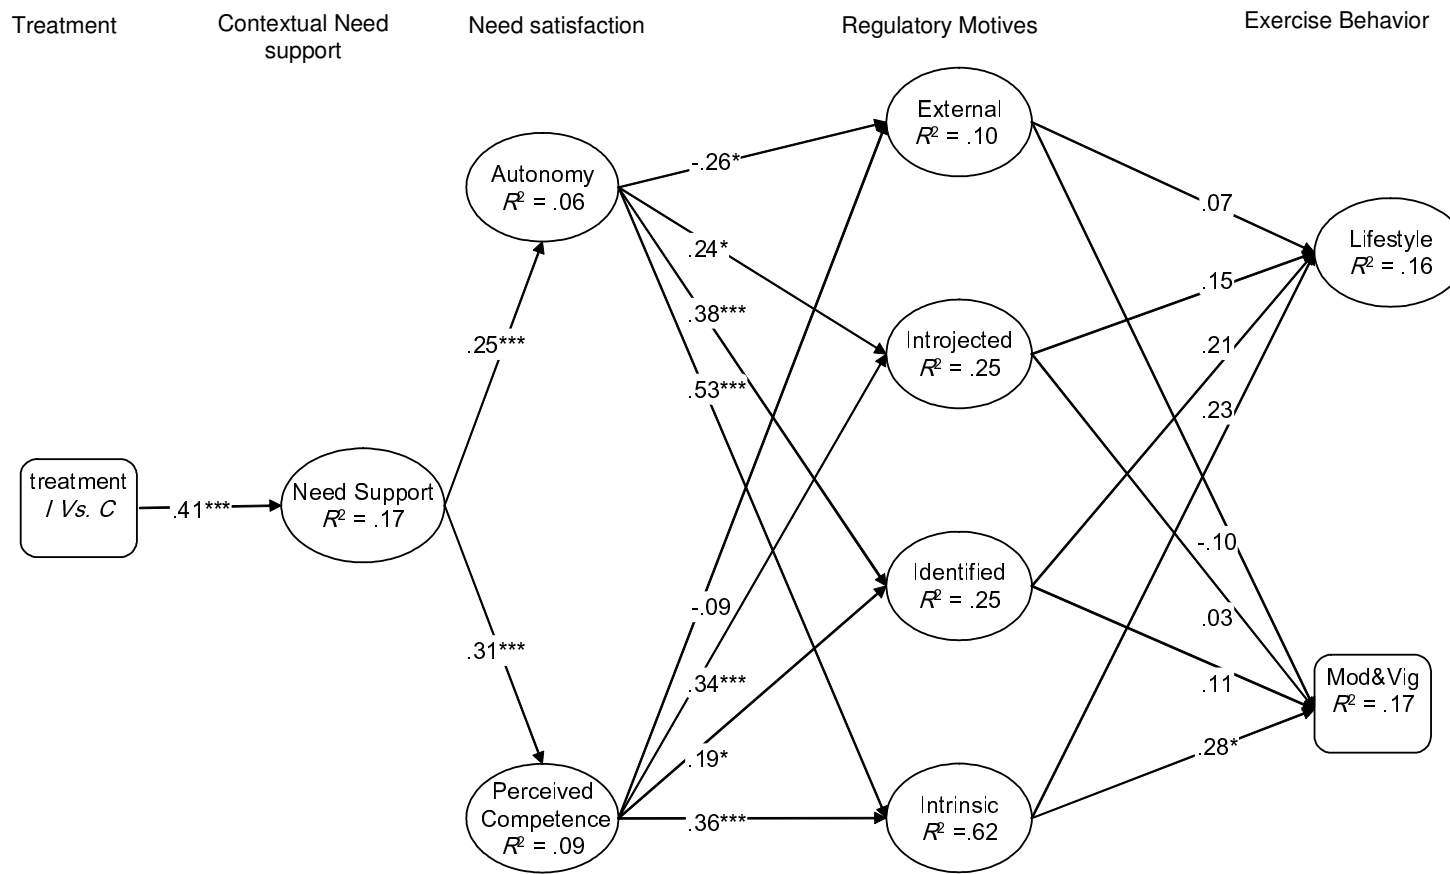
Treatment

Contextual Need support

Need satisfaction

Regulatory Motives

Exercise Behavior

treatment
I Vs. C

.41***

Need Support
$R^2$ = .17

.25***

.31***

Autonomy
$R^2$ = .06

Perceived Competence
$R^2$ = .09

-.26*

.24*

.38***

.53***

-.09

.34***

.19*

.36***

External
$R^2$ = .10

Introjected
$R^2$ = .25

Identified
$R^2$ = .25

Intrinsic
$R^2$ =.62

.07

.15

.21

.23

-.10

.03

.11

.28*

Lifestyle
$R^2$ = .16

Mod&Vig
$R^2$ = .17